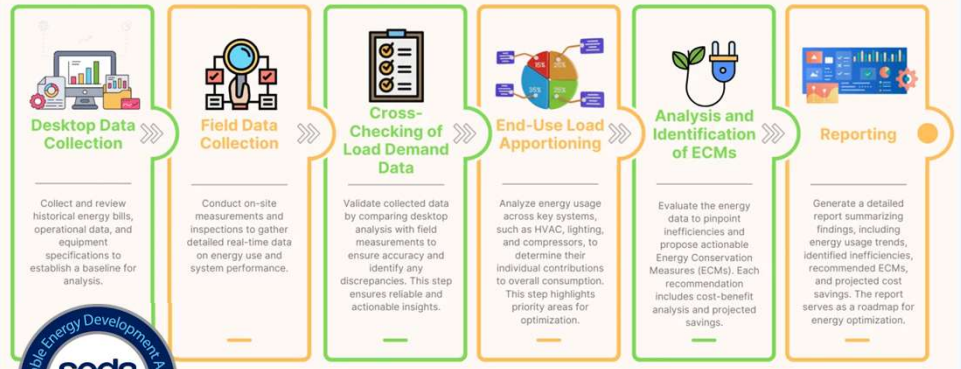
Desktop Data Collection

Collect and review historical energy bills, operational data, and equipment specifications to establish a baseline for analysis.

Field Data Collection

Conduct on-site measurements and inspections to gather detailed real-time data on energy use and system performance.

Cross-Checking of Load Demand Data

Validate collected data by comparing desktop analysis with field measurements to ensure accuracy and identify any discrepancies. This step ensures reliable and actionable insights.

End-Use Load Apportioning

35% 25% 15% 25%

Analyze energy usage across key systems, such as HVAC, lighting, and compressors, to determine their individual contributions to overall consumption. This step highlights priority areas for optimization.

Analysis and Identification of ECMs

Evaluate the energy data to pinpoint inefficiencies and propose actionable Energy Conservation Measures (ECMs). Each recommendation includes cost-benefit analysis and projected savings.

Reporting

Generate a detailed report summarizing findings, including energy usage trends, identified inefficiencies, recommended ECMs, and projected cost savings. The report serves as a roadmap for energy optimization.

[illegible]ble Energy Development A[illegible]
seda